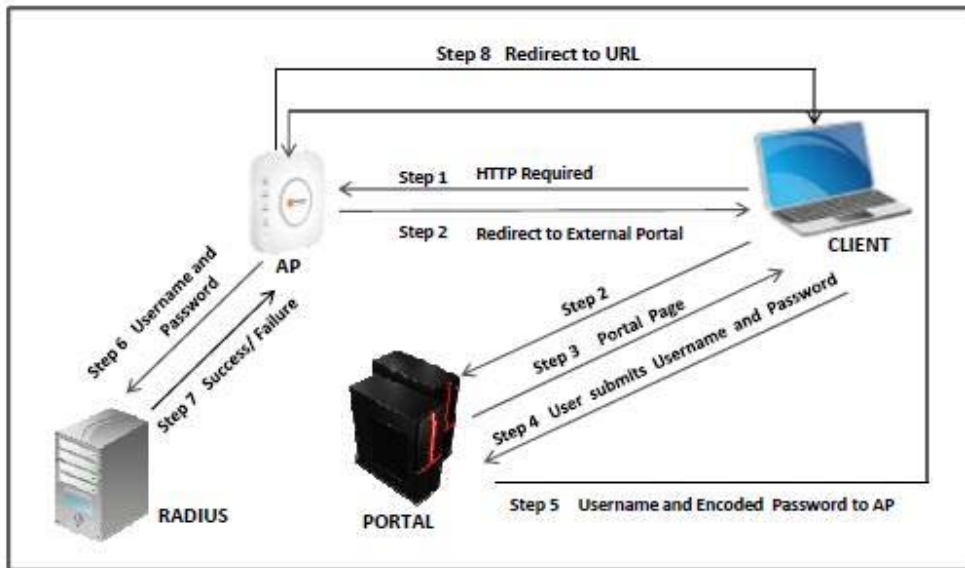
Step 8 Redirect to URL

Step 1 HTTP Required

Step 2 Redirect to External Portal

AP

CLIENT

Step 6 Username and Password

Step 7 Success/ Failure

Step 2

Step 3 Portal Page

Step 4 User submits Username and Password

RADIUS

PORTAL

Step 5 Username and Encoded Password to AP